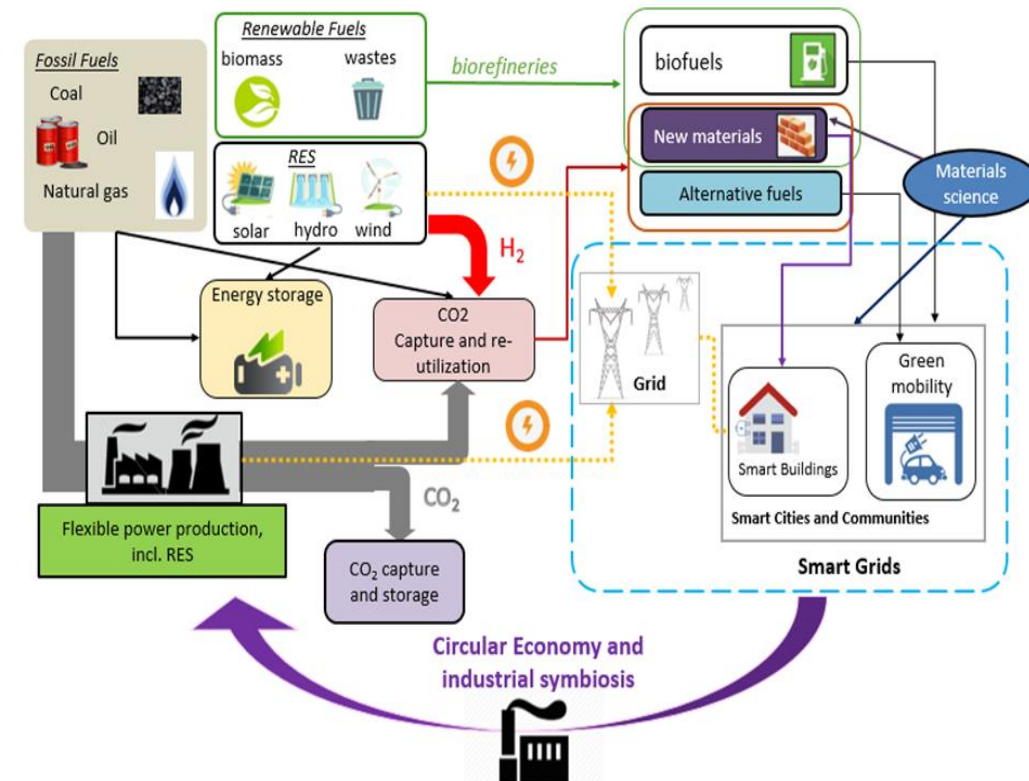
Fossil Fuels
Coal
Oil
Natural gas

Renewable Fuels
biomass
wastes

RES
solar
hydro
wind

biorefineries

biofuels
New materials
Alternative fuels
Materials science

$H_2$

Energy storage

CO2
Capture and re-utilization

Grid

Green mobility
Smart Buildings
Smart Cities and Communities

Smart Grids

Flexible power production, incl. RES

$CO_2$

$CO_2$ capture and storage

Circular Economy and industrial symbiosis